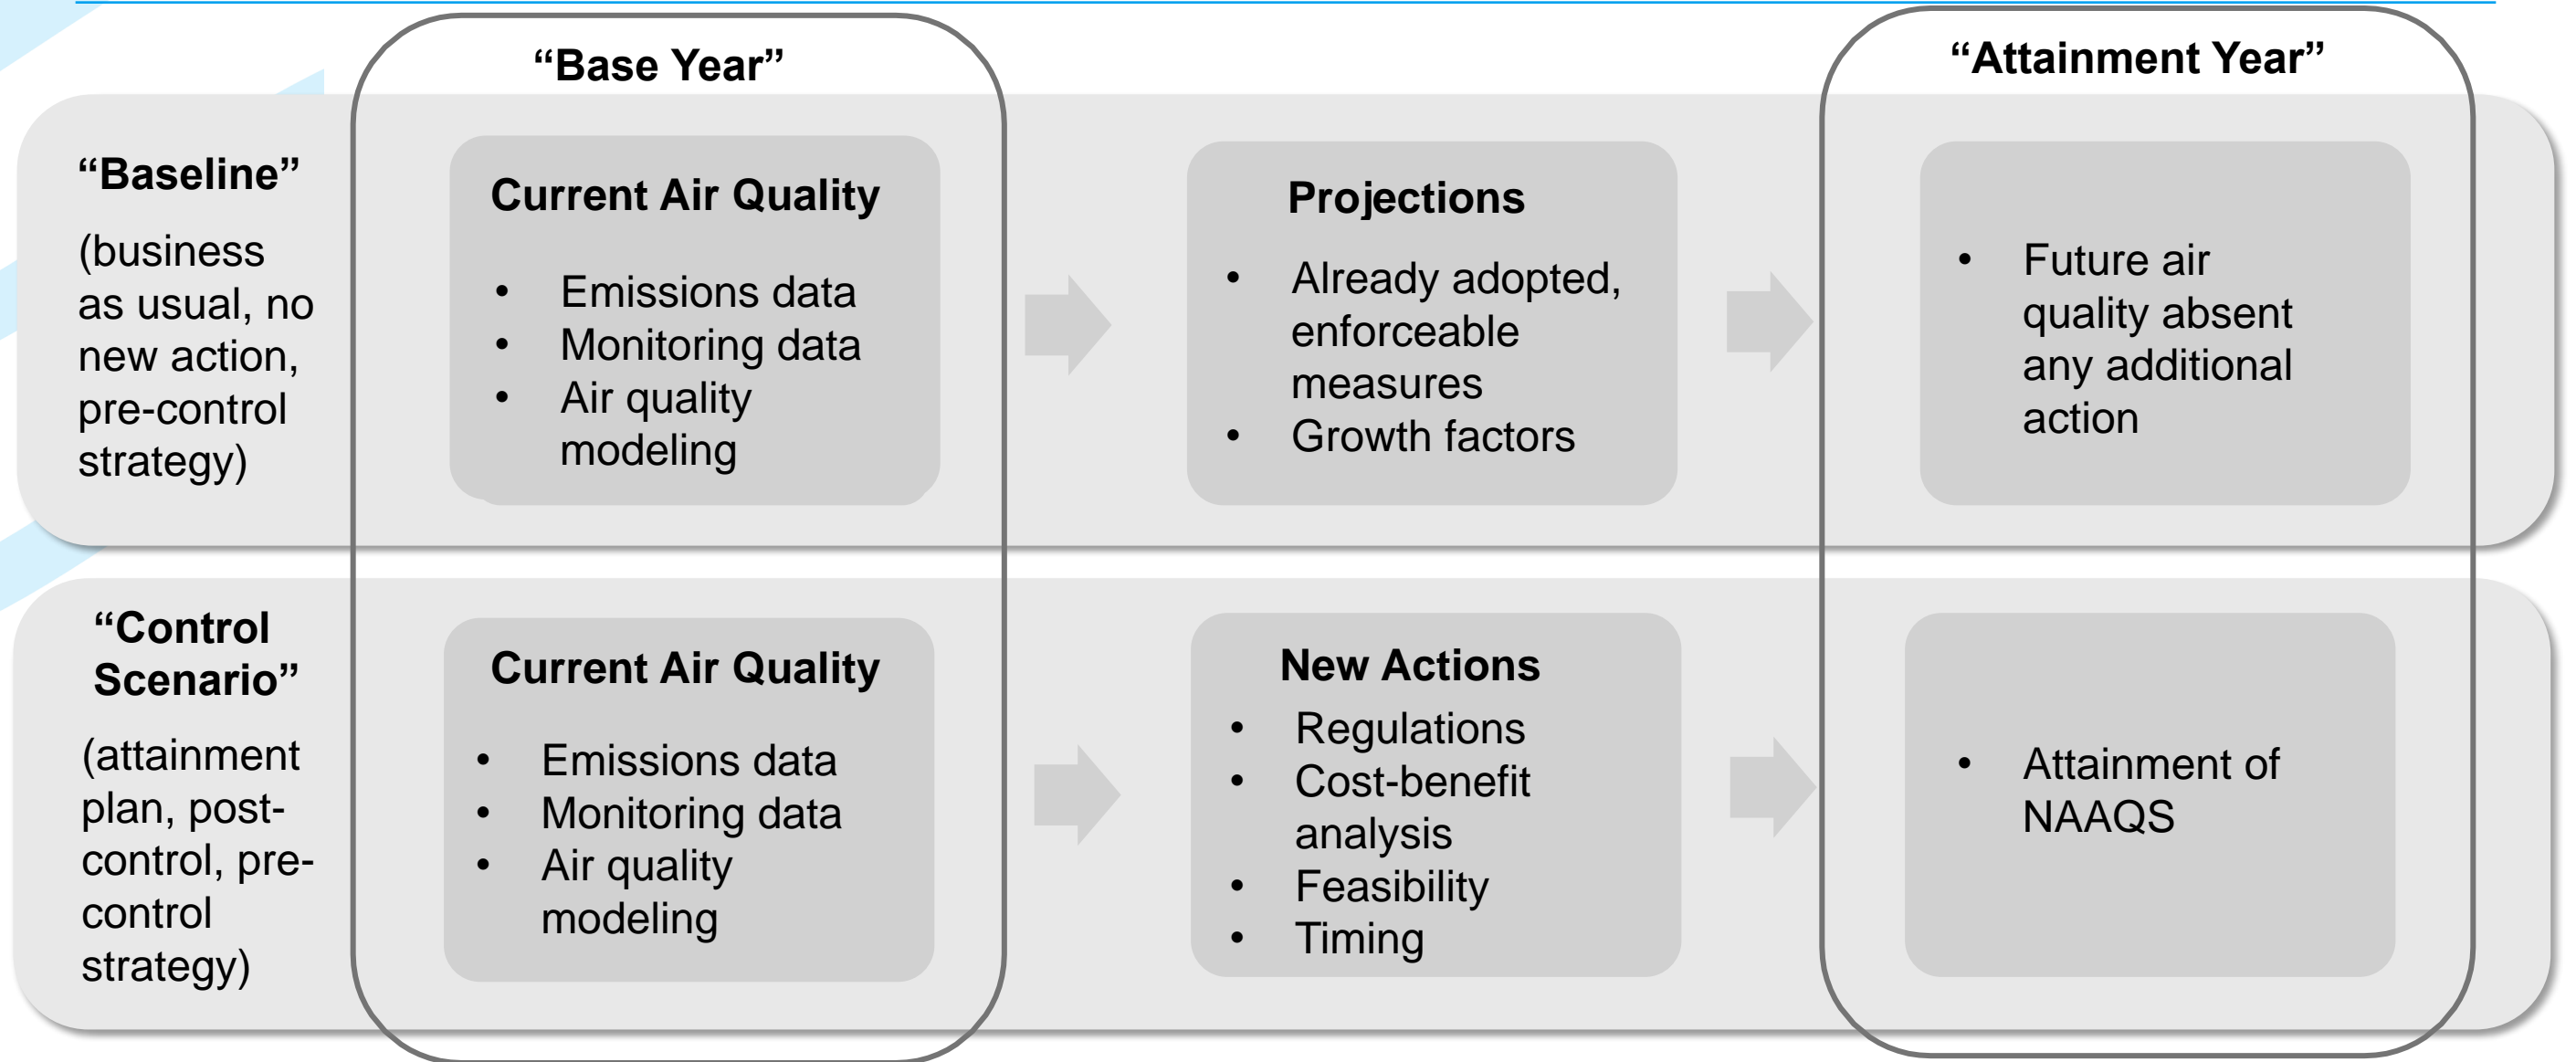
“Base Year”

“Attainment Year”

“Baseline”

(business as usual, no new action, pre-control strategy)

Current Air Quality

- Emissions data
- Monitoring data
- Air quality modeling

Projections

- Already adopted, enforceable measures
- Growth factors

- Future air quality absent any additional action

“Control Scenario”

(attainment plan, post-control, pre-control strategy)

Current Air Quality

- Emissions data
- Monitoring data
- Air quality modeling

New Actions

- Regulations
- Cost-benefit analysis
- Feasibility
- Timing

- Attainment of NAAQS